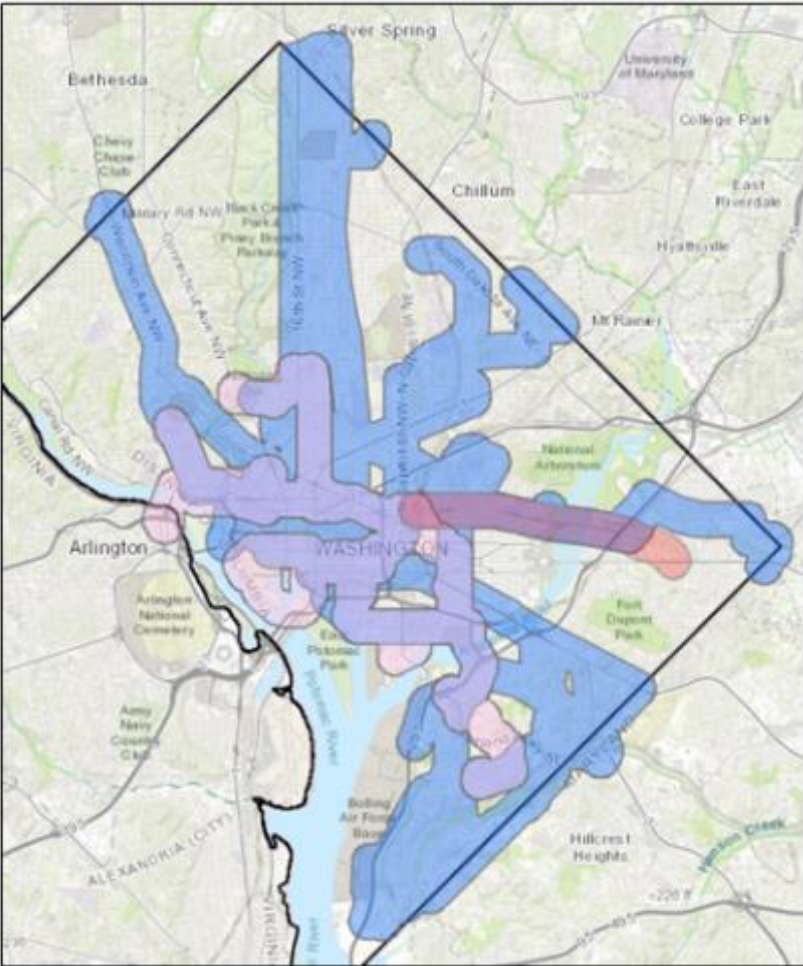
Silver Spring

Bethesda

University of Maryland

College Park

Chevy Chase Club

Chillum

East Riverdale

Military Rd NW

Rock Creek Park & Piney Branch Parkway

Connecticut Ave NW

16th St NW

Hyattsville

Wisconsin Ave NW

South Dakota Ave NE

Mt Rainier

Canal Rd NW

VIRGINIA

National Arboretum

Arlington

WASHINGTON

Arlington National Cemetery

Fort Dupont Park

East Potomac Park

Army Navy Country Club

Potomac River

Bolling Air Force Base

ALEXANDRIA (CITY)

Hillcrest Heights

VIRGINIA

Oxon Creek

495

295

226 ft